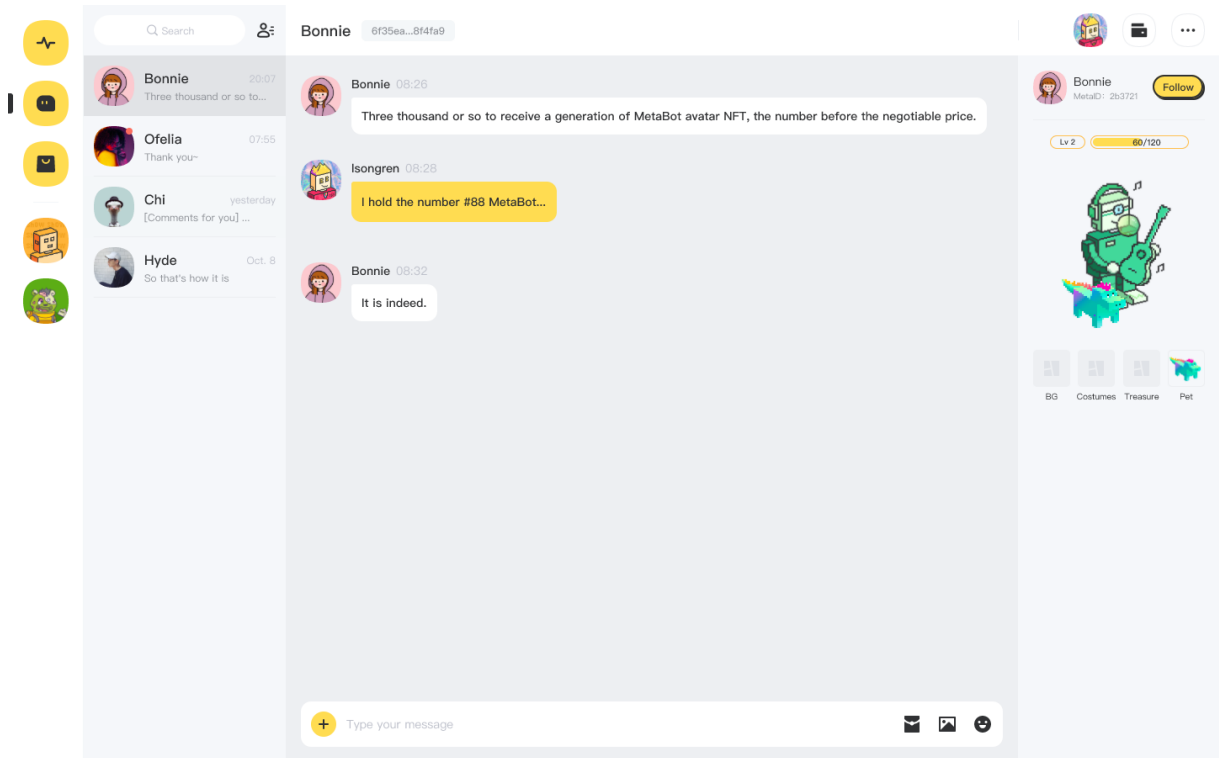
Search

Bonnie 20:07
Three thousand or so to...

Ofelia 07:55
Thank you~

Chi yesterday
[Comments for you] ...

Hyde Oct. 8
So that's how it is

Bonnie 6f35ea...8f4fa9

Bonnie 08:26
Three thousand or so to receive a generation of MetaBot avatar NFT, the number before the negotiable price.

Isongren 08:28
I hold the number #88 MetaBot...

Bonnie 08:32
It is indeed.

Type your message

Bonnie
MetaID: 2b3721
Follow

Lv 2
60/120

BG
Costumes
Treasure
Pet